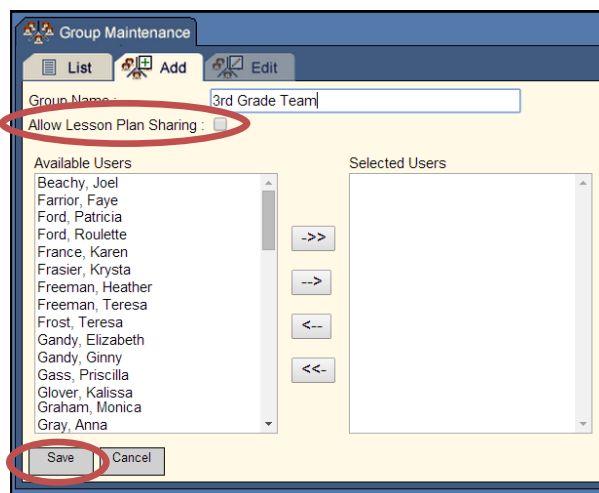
Group Maintenance

List
Add
Edit

Group Name : 3rd Grade Team
Allow Lesson Plan Sharing :

Available Users
Beachy, Joel
Farrior, Faye
Ford, Patricia
Ford, Roulette
France, Karen
Frasier, Krysta
Freeman, Heather
Freeman, Teresa
Frost, Teresa
Gandy, Elizabeth
Gandy, Ginny
Gass, Priscilla
Glover, Kalissa
Graham, Monica
Gray, Anna

->>
-->
<--
<<-

Selected Users

Save
Cancel